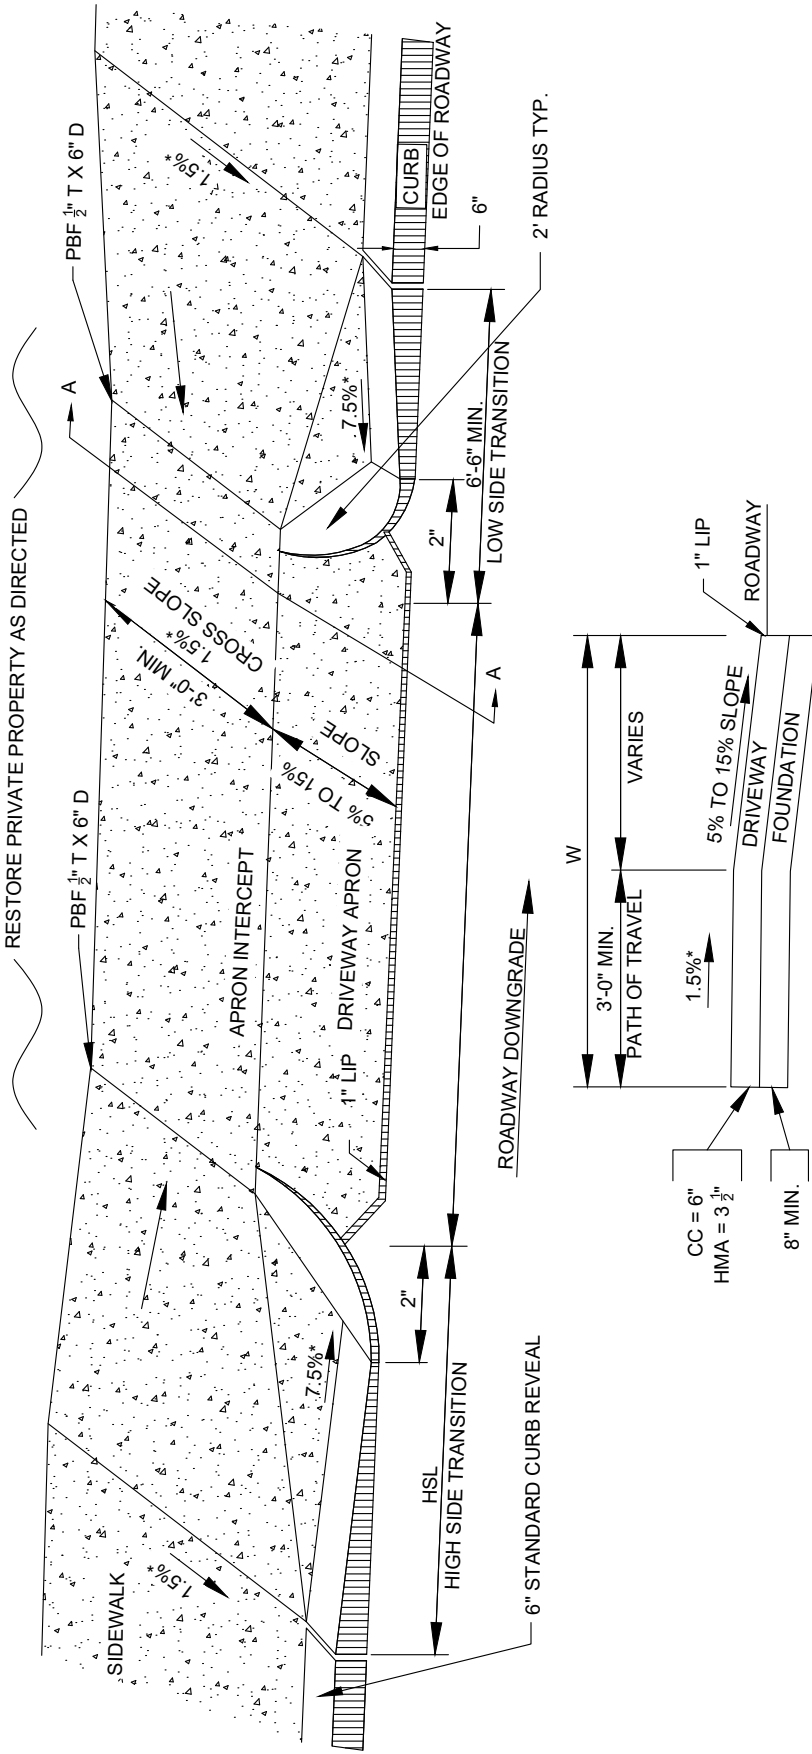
RESTORE PRIVATE PROPERTY AS DIRECTED

PBF $\frac{1}{2}$" T X 6" D

PBF $\frac{1}{2}$" T X 6" D

1.5%*

A

A

CURB

EDGE OF ROADWAY

6"

2' RADIUS TYP.

7.5%*

6'-6" MIN.

LOW SIDE TRANSITION

2"

CROSS SLOPE

1.5%*

3'-0" MIN.

SLOPE

5% TO 15%

APRON INTERCEPT

DRIVEWAY APRON

1" LIP

ROADWAY DOWNGRADE

2"

7.5%*

1.5%*

SIDEWALK

HSL

HIGH SIDE TRANSITION

6" STANDARD CURB REVEAL

W

VARIES

3'-0" MIN.

PATH OF TRAVEL

1.5%*

1" LIP

ROADWAY

5% TO 15% SLOPE

DRIVEWAY

FOUNDATION

CC = 6"
HMA = 3$\frac{1}{2}$"

8" MIN.